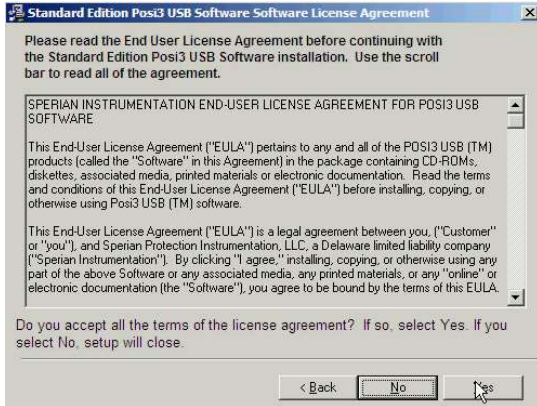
Standard Edition Posi3 USB Software Software License Agreement

Please read the End User License Agreement before continuing with the Standard Edition Posi3 USB Software installation. Use the scroll bar to read all of the agreement.

SPERIAN INSTRUMENTATION END-USER LICENSE AGREEMENT FOR POSI3 USB SOFTWARE

This End-User License Agreement ("EULA") pertains to any and all of the POSI3 USB (TM) products (called the "Software" in this Agreement) in the package containing CD-ROMs, diskettes, associated media, printed materials or electronic documentation. Read the terms and conditions of this End-User License Agreement ("EULA") before installing, copying, or otherwise using Posi3 USB (TM) software.

This End-User License Agreement ("EULA") is a legal agreement between you, ("Customer" or "you"), and Sperian Protection Instrumentation, LLC, a Delaware limited liability company ("Sperian Instrumentation"). By clicking "I agree," installing, copying, or otherwise using any part of the above Software or any associated media, any printed materials, or any "online" or electronic documentation (the "Software"), you agree to be bound by the terms of this EULA.

Do you accept all the terms of the license agreement? If so, select Yes. If you select No, setup will close.

< Back

No

Yes